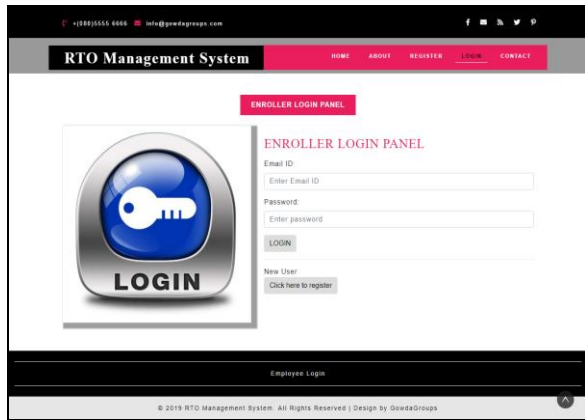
+(080)5555 6666 info@gowdagroups.com

RTO Management System

HOME ABOUT REGISTER LOGIN CONTACT

ENROLLER LOGIN PANEL

LOGIN

ENROLLER LOGIN PANEL

Email ID:

Enter Email ID

Password:

Enter password

LOGIN

New User

Click here to register

Employee Login

© 2019 RTO Management System. All Rights Reserved | Design by GowdaGroups